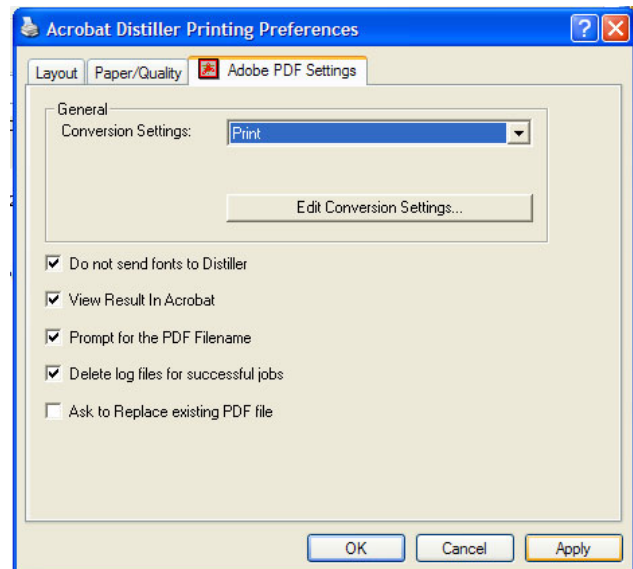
Acrobat Distiller Printing Preferences

Layout | Paper/Quality | Adobe PDF Settings

General
Conversion Settings: Print

Edit Conversion Settings...

☑ Do not send fonts to Distiller
☑ View Result In Acrobat
☑ Prompt for the PDF Filename
☑ Delete log files for successful jobs
☐ Ask to Replace existing PDF file

OK Cancel Apply